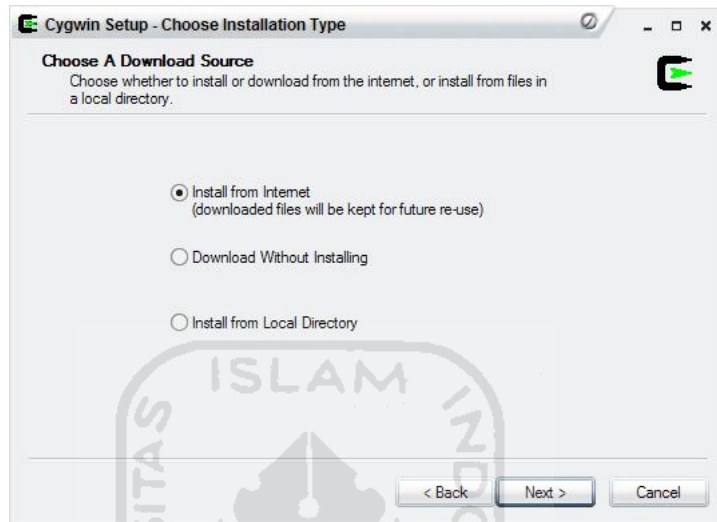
Cygwin Setup - Choose Installation Type

Choose A Download Source
Choose whether to install or download from the internet, or install from files in a local directory.

Install from Internet
(downloaded files will be kept for future re-use)

Download Without Installing

Install from Local Directory

ISLAM

< Back

Next >

Cancel